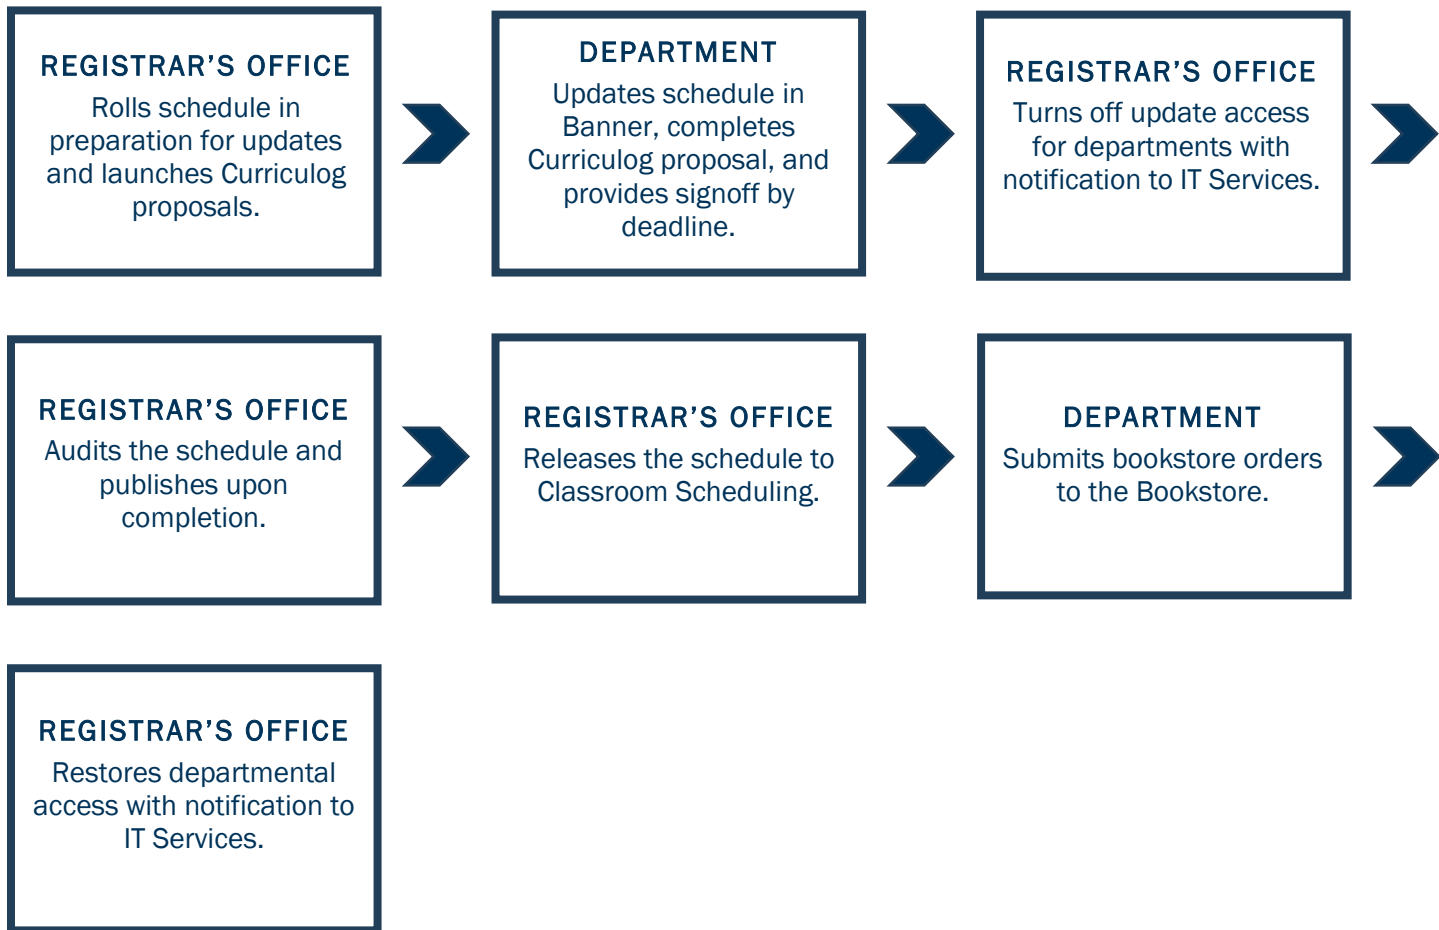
REGISTRAR’S OFFICE
Rolls schedule in preparation for updates and launches Curriculog proposals.

DEPARTMENT
Updates schedule in Banner, completes Curriculog proposal, and provides signoff by deadline.

REGISTRAR’S OFFICE
Turns off update access for departments with notification to IT Services.

REGISTRAR’S OFFICE
Audits the schedule and publishes upon completion.

REGISTRAR’S OFFICE
Releases the schedule to Classroom Scheduling.

DEPARTMENT
Submits bookstore orders to the Bookstore.

REGISTRAR’S OFFICE
Restores departmental access with notification to IT Services.